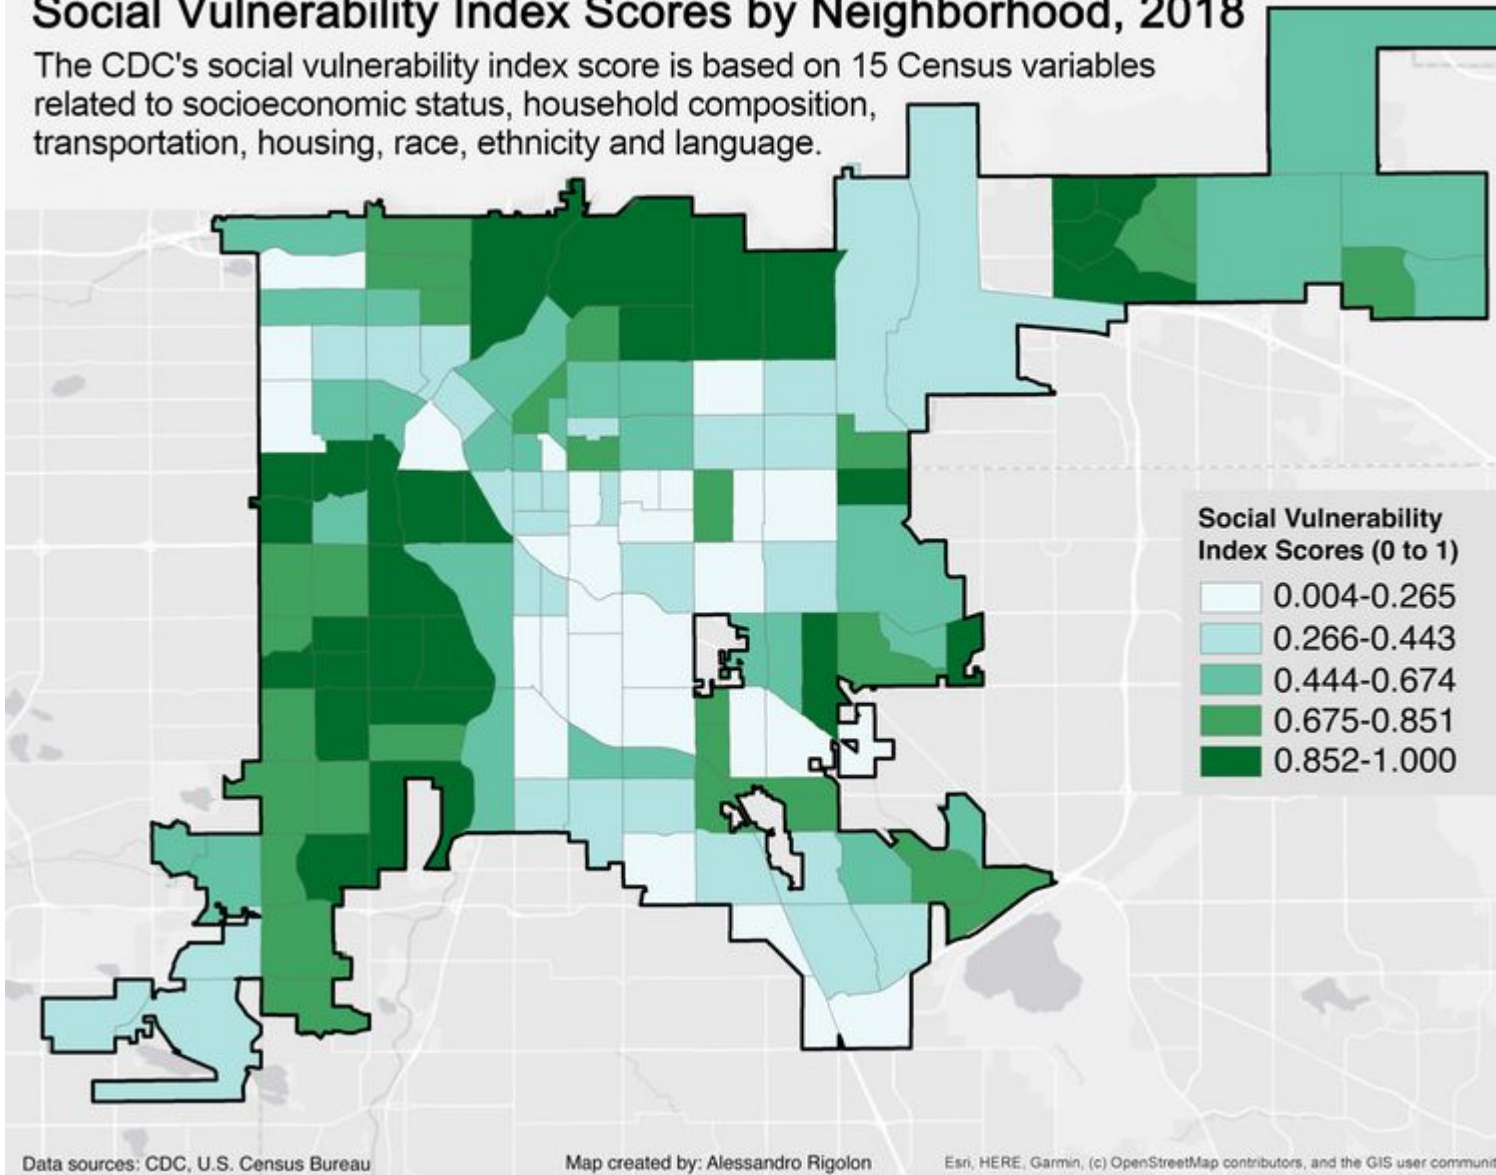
Social Vulnerability Index Scores by Neighborhood, 2018

The CDC's social vulnerability index score is based on 15 Census variables related to socioeconomic status, household composition, transportation, housing, race, ethnicity and language.

Social Vulnerability Index Scores (0 to 1)
0.004-0.265
0.266-0.443
0.444-0.674
0.675-0.851
0.852-1.000

Data sources: CDC, U.S. Census Bureau

Map created by: Alessandro Rigolon

Esri, HERE, Garmin, (c) OpenStreetMap contributors, and the GIS user communit